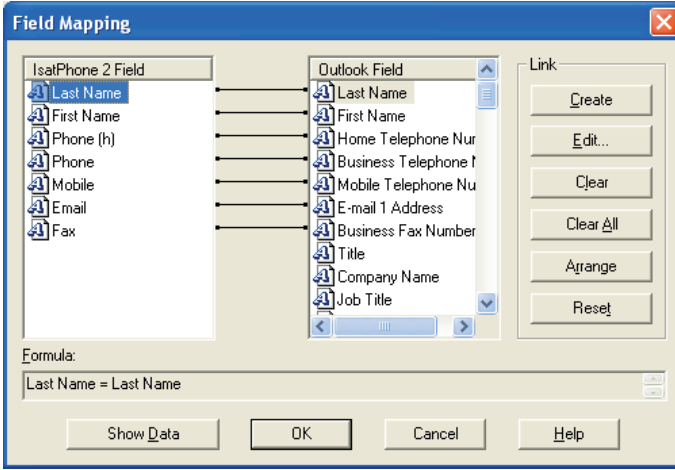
Field Mapping

IsatPhone 2 Field
Last Name
First Name
Phone (h)
Phone
Mobile
Email
Fax

Outlook Field
Last Name
First Name
Home Telephone Nur
Business Telephone N
Mobile Telephone Nu
E-mail 1 Address
Business Fax Number
Title
Company Name
Job Title

Link
Create
Edit...
Clear
Clear All
Arrange
Reset

Formula:
Last Name = Last Name

Show Data
OK
Cancel
Help